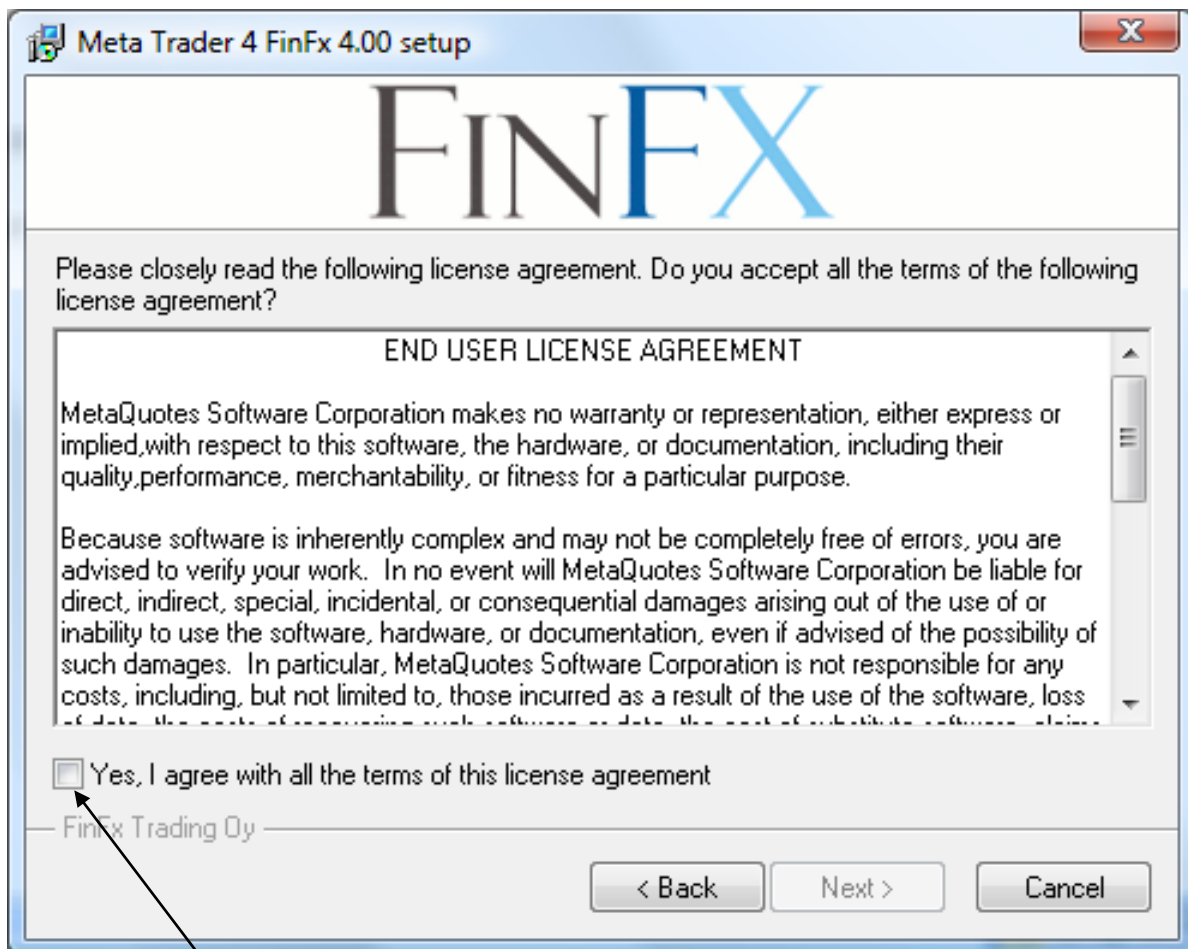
Meta Trader 4 FinFx 4.00 setup

FINFX

Please closely read the following license agreement. Do you accept all the terms of the following license agreement?

END USER LICENSE AGREEMENT

MetaQuotes Software Corporation makes no warranty or representation, either express or implied,with respect to this software, the hardware, or documentation, including their quality,performance, merchantability, or fitness for a particular purpose.

Because software is inherently complex and may not be completely free of errors, you are advised to verify your work. In no event will MetaQuotes Software Corporation be liable for direct, indirect, special, incidental, or consequential damages arising out of the use of or inability to use the software, hardware, or documentation, even if advised of the possibility of such damages. In particular, MetaQuotes Software Corporation is not responsible for any costs, including, but not limited to, those incurred as a result of the use of the software, loss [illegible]

Yes, I agree with all the terms of this license agreement

FinFx Trading Oy

< Back Next > Cancel